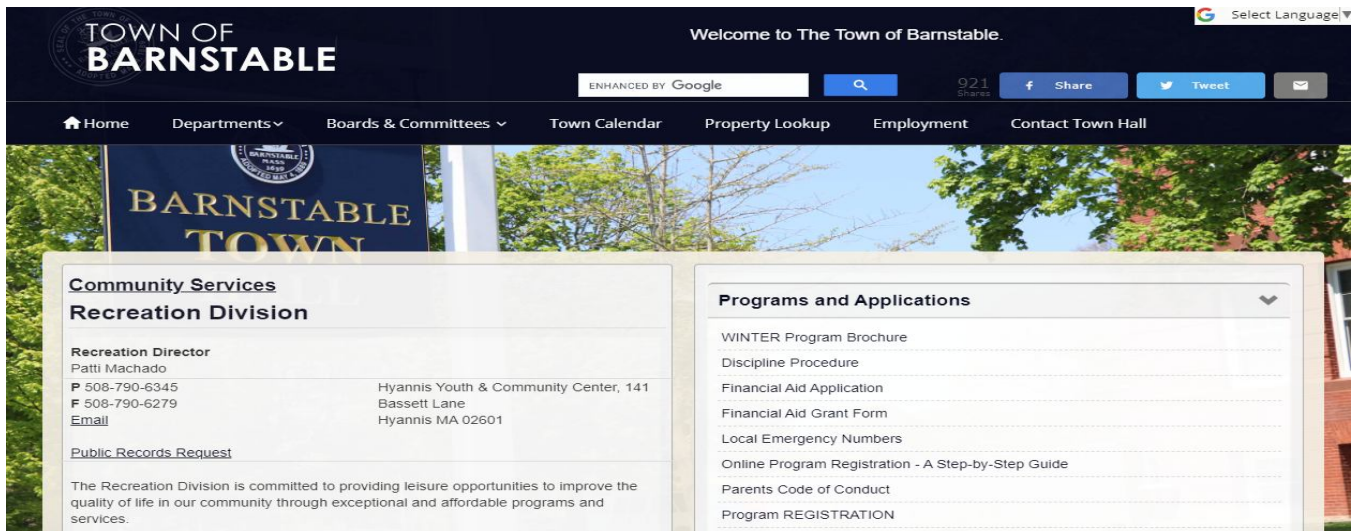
TOWN OF
BARNSTABLE

Welcome to The Town of Barnstable.

Select Language

ENHANCED BY Google

921
Shares

Share

Tweet

Home
Departments
Boards & Committees
Town Calendar
Property Lookup
Employment
Contact Town Hall

BARNSTABLE
MASS
1639
ADOPTED MAY 8

BARNSTABLE
TOWN

Community Services
Recreation Division

Recreation Director
Patti Machado
P 508-790-6345
F 508-790-6279
Email

Hyannis Youth & Community Center, 141 Bassett Lane
Hyannis MA 02601

Public Records Request

The Recreation Division is committed to providing leisure opportunities to improve the quality of life in our community through exceptional and affordable programs and services.

Programs and Applications

WINTER Program Brochure
Discipline Procedure
Financial Aid Application
Financial Aid Grant Form
Local Emergency Numbers
Online Program Registration - A Step-by-Step Guide
Parents Code of Conduct
Program REGISTRATION